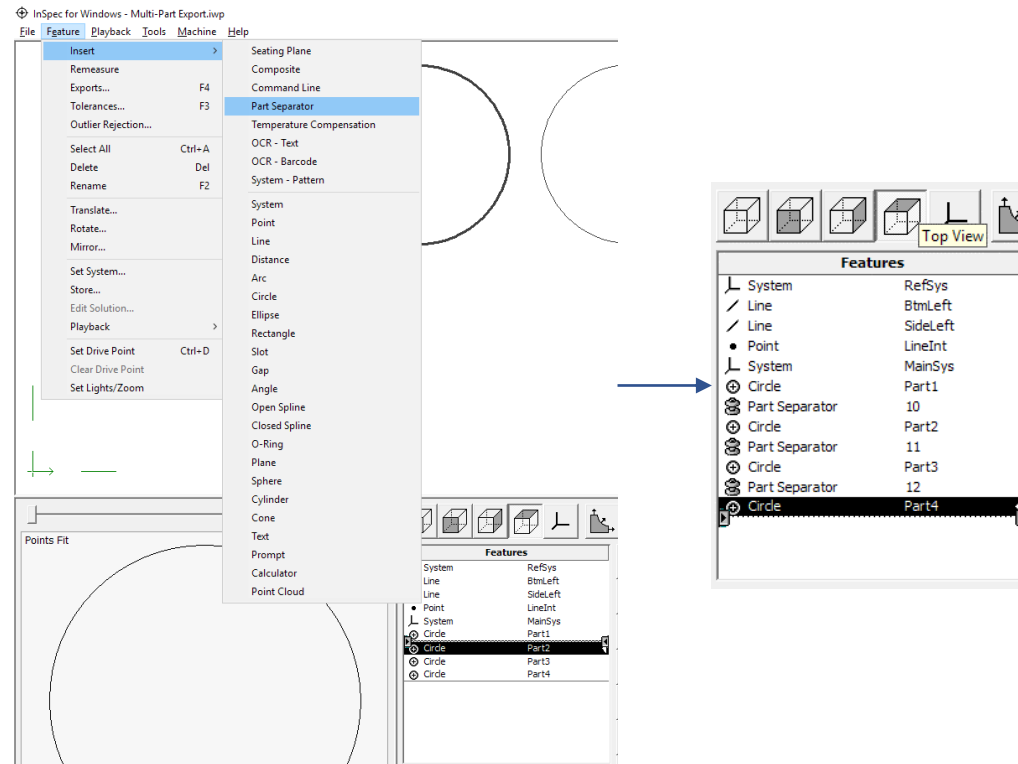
InSpec for Windows - Multi-Part Export.iwp

File Feature Playback Tools Machine Help

Insert
Remeasure
Exports... F4
Tolerances... F3
Outlier Rejection...
Select All Ctrl+A
Delete Del
Rename F2
Translate...
Rotate...
Mirror...
Set System...
Store...
Edit Solution...
Playback
Set Drive Point Ctrl+D
Clear Drive Point
Set Lights/Zoom

Seating Plane
Composite
Command Line
Part Separator
Temperature Compensation
OCR - Text
OCR - Barcode
System - Pattern
System
Point
Line
Distance
Arc
Circle
Ellipse
Rectangle
Slot
Gap
Angle
Open Spline
Closed Spline
O-Ring
Plane
Sphere
Cylinder
Cone
Text
Prompt
Calculator
Point Cloud

Points Fit

| Features | |
|---|---|
| System | RefSys |
| Line | BtmLeft |
| Line | SideLeft |
| Point | LineInt |
| System | MainSys |
| Circle | Part1 |
| Circle | Part2 |
| Circle | Part3 |
| Circle | Part4 |

Top View

| Features | |
|---|---|
| System | RefSys |
| Line | BtmLeft |
| Line | SideLeft |
| Point | LineInt |
| System | MainSys |
| Circle | Part1 |
| Part Separator | 10 |
| Circle | Part2 |
| Part Separator | 11 |
| Circle | Part3 |
| Part Separator | 12 |
| Circle | Part4 |